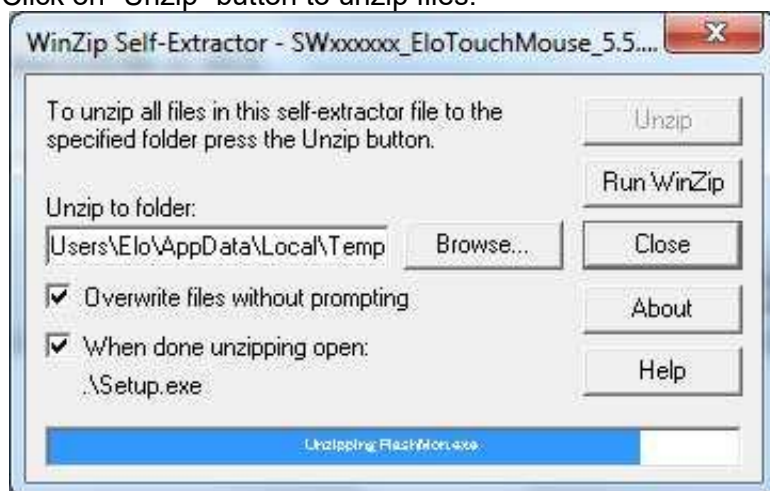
Click on "Unzip" button to unzip files.

WinZip Self-Extractor - SWxxxxxx_EloTouchMouse_5.5....

To unzip all files in this self-extractor file to the specified folder press the Unzip button.

Unzip

Run WinZip

Unzip to folder:

Users\Elo\AppData\Local\Temp

Browse...

Close

Overwrite files without prompting

About

When done unzipping open:
.\Setup.exe

Help

Unzipping FlashMon.exe